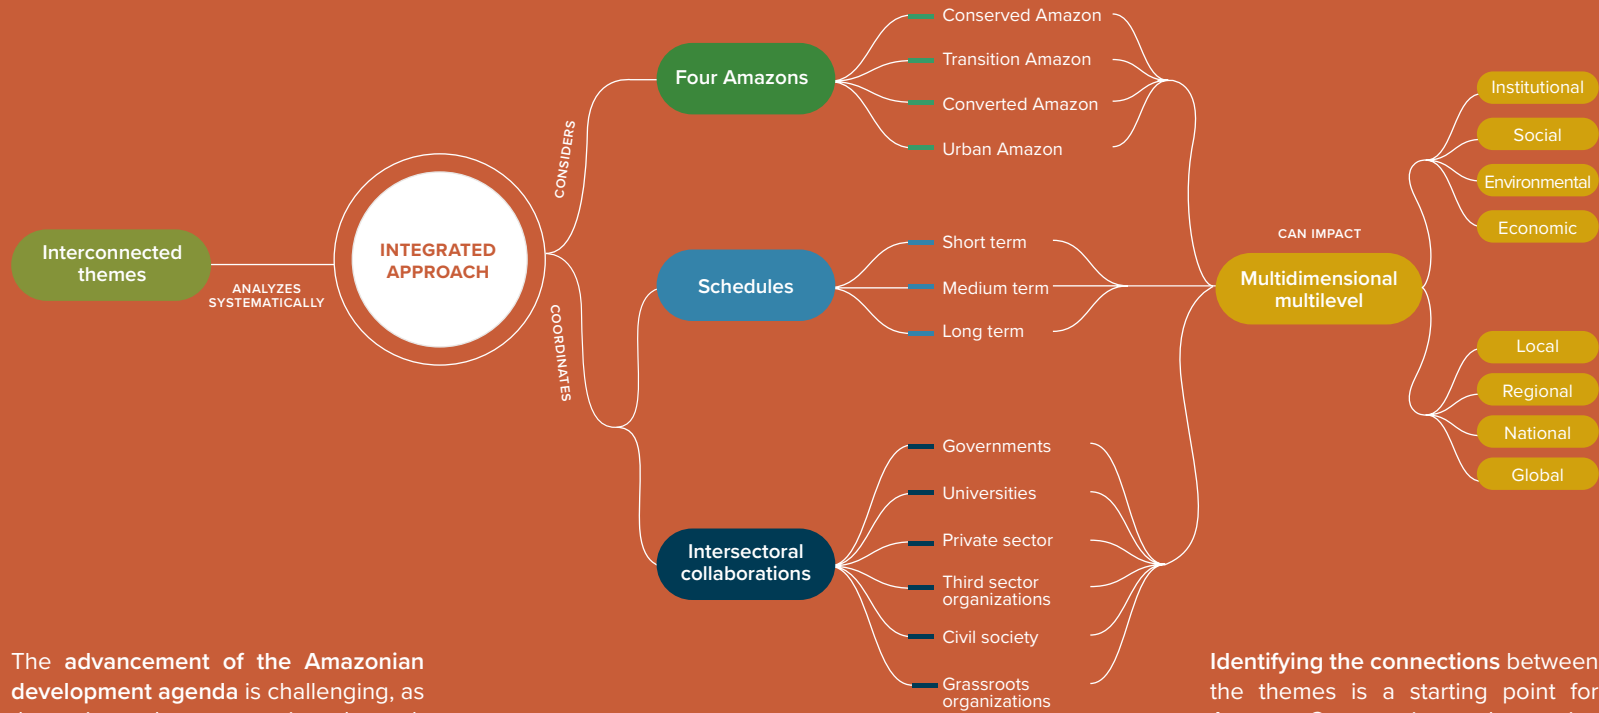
Interconnected themes

ANALYZES SYSTEMATICALLY

INTEGRATED APPROACH

CONSIDERS

COORDINATES

Four Amazons

Conserved Amazon

Transition Amazon

Converted Amazon

Urban Amazon

Schedules

Short term

Medium term

Long term

Intersectoral collaborations

Governments

Universities

Private sector

Third sector organizations

Civil society

Grassroots organizations

CAN IMPACT

Multidimensional multilevel

Institutional

Social

Environmental

Economic

Local

Regional

National

Global

The **advancement of the Amazonian development agenda** is challenging, as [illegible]

**Identifying the connections** between the themes is a starting point for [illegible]